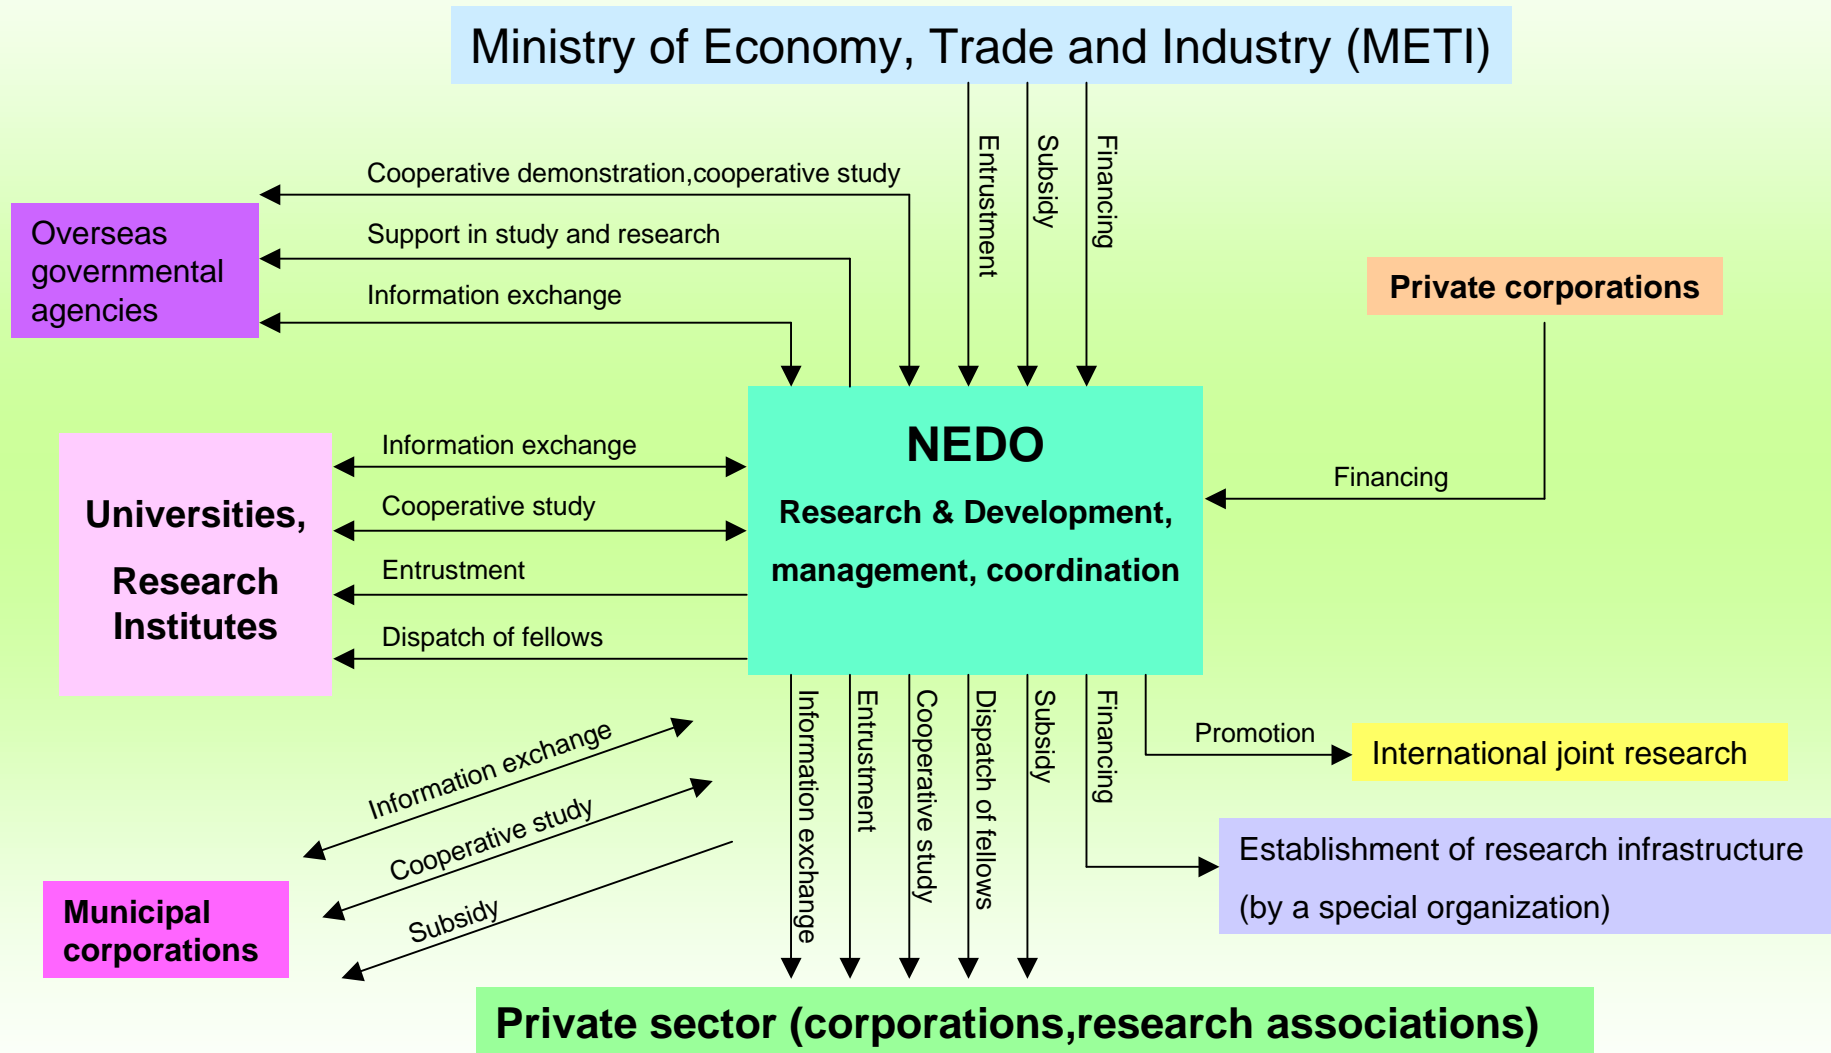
Ministry of Economy, Trade and Industry (METI)

Entrustment

Subsidy

Financing

Cooperative demonstration,cooperative study

Support in study and research

Information exchange

Overseas governmental agencies

Private corporations

NEDO

Research & Development, management, coordination

Financing

Information exchange

Cooperative study

Entrustment

Dispatch of fellows

Universities, Research Institutes

Information exchange

Entrustment

Cooperative study

Dispatch of fellows

Subsidy

Financing

Promotion

International joint research

Establishment of research infrastructure (by a special organization)

Information exchange

Cooperative study

Subsidy

Municipal corporations

Private sector (corporations,research associations)